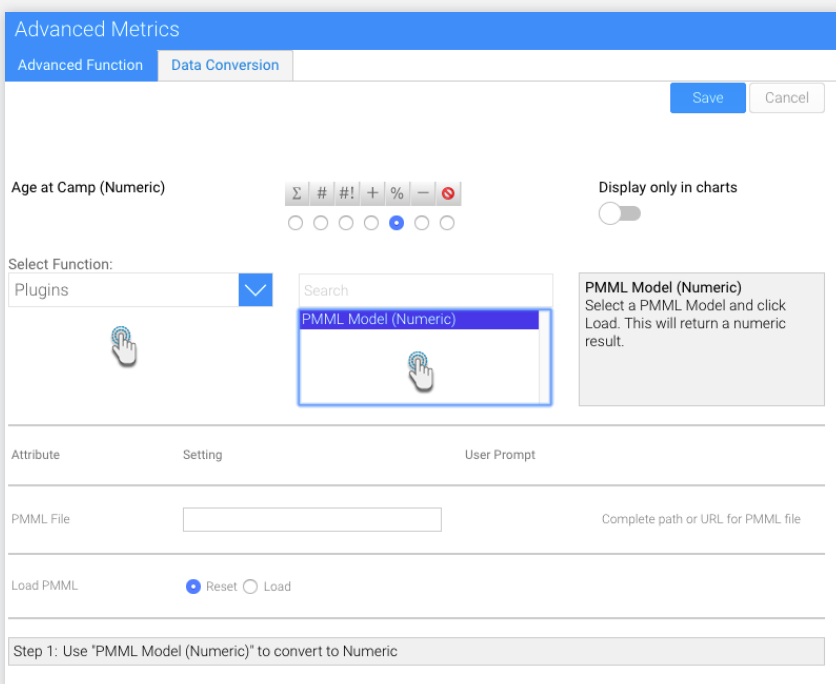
Advanced Metrics

Advanced Function | Data Conversion

Save | Cancel

Age at Camp (Numeric)

Σ | # | #! | + | % | −

Display only in charts

Select Function:

Plugins

Search

PMML Model (Numeric)

PMML Model (Numeric)
Select a PMML Model and click Load. This will return a numeric result.

| Attribute | Setting | User Prompt |
|---|---|---|
| PMML File | | Complete path or URL for PMML file |
| Load PMML | Reset Load | |

Step 1: Use "PMML Model (Numeric)" to convert to Numeric